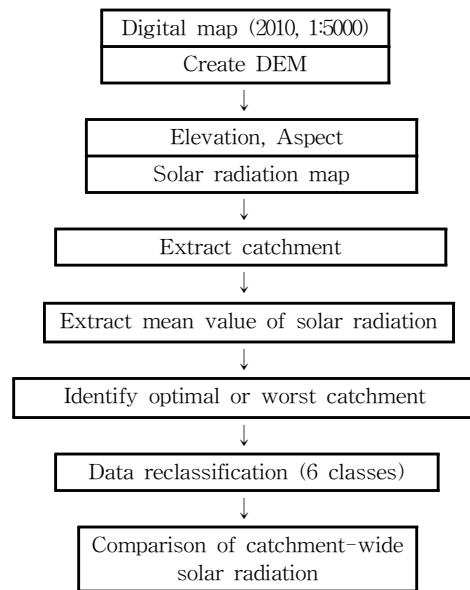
Digital map (2010, 1:5000)

Create DEM

↓

Elevation, Aspect

Solar radiation map

↓

Extract catchment

↓

Extract mean value of solar radiation

↓

Identify optimal or worst catchment

↓

Data reclassification (6 classes)

↓

Comparison of catchment-wide solar radiation